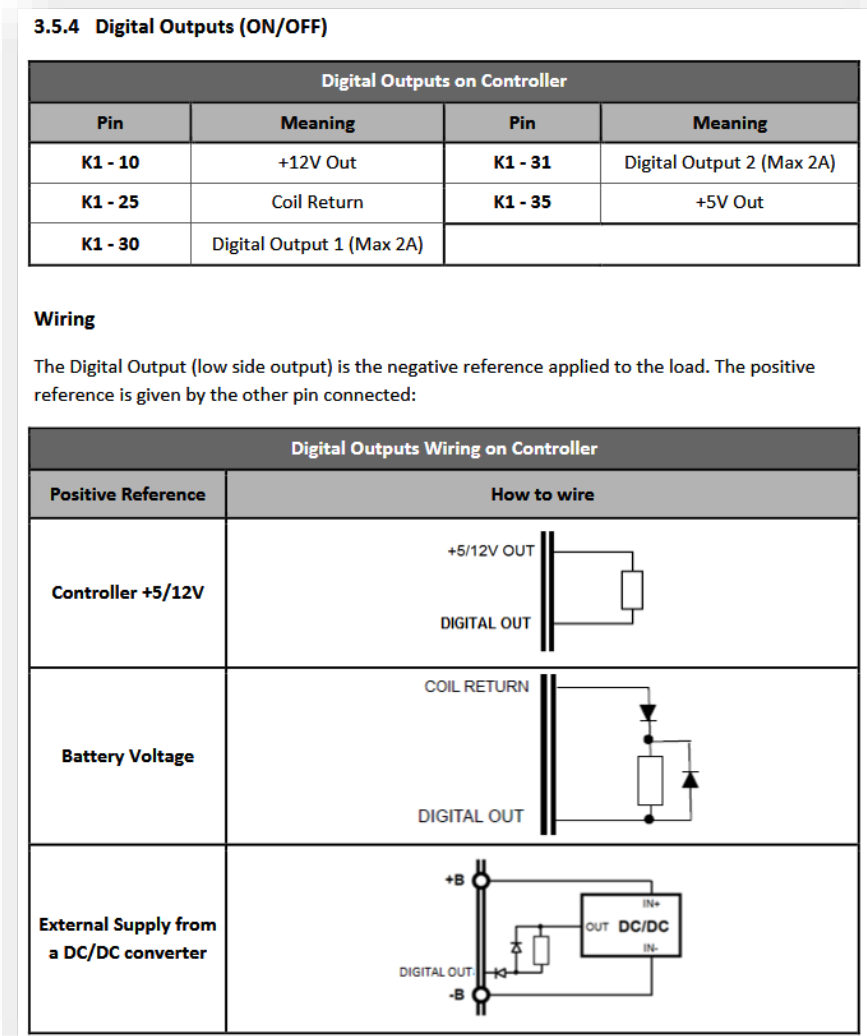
3.5.4 Digital Outputs (ON/OFF)

| Digital Outputs on Controller | | | |
|---|---|---|---|
| Pin | Meaning | Pin | Meaning |
| K1 - 10 | +12V Out | K1 - 31 | Digital Output 2 (Max 2A) |
| K1 - 25 | Coil Return | K1 - 35 | +5V Out |
| K1 - 30 | Digital Output 1 (Max 2A) | | |

Wiring

The Digital Output (low side output) is the negative reference applied to the load. The positive reference is given by the other pin connected:

| Digital Outputs Wiring on Controller | |
|---|---|
| Positive Reference | How to wire |
| Controller +5/12V | +5/12V OUT DIGITAL OUT |
| Battery Voltage | COIL RETURN DIGITAL OUT |
| External Supply from a DC/DC converter | +B IN+ OUT DC/DC IN- DIGITAL OUT -B |